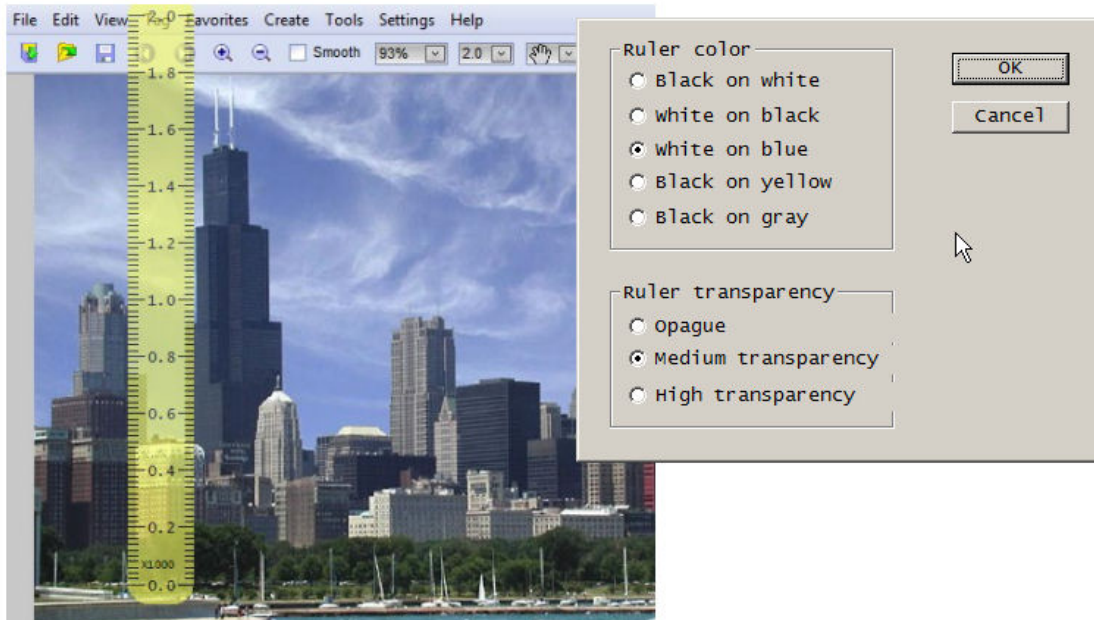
File Edit View 2.0 Favorites Create Tools Settings Help

Smooth 93% 2.0

1.8
1.6
1.4
1.2
1.0
0.8
0.6
0.4
0.2
x1000
0.0

Ruler color
Black on white
White on black
White on blue
Black on yellow
Black on gray

OK
Cancel

Ruler transparency
Opague
Medium transparency
High transparency